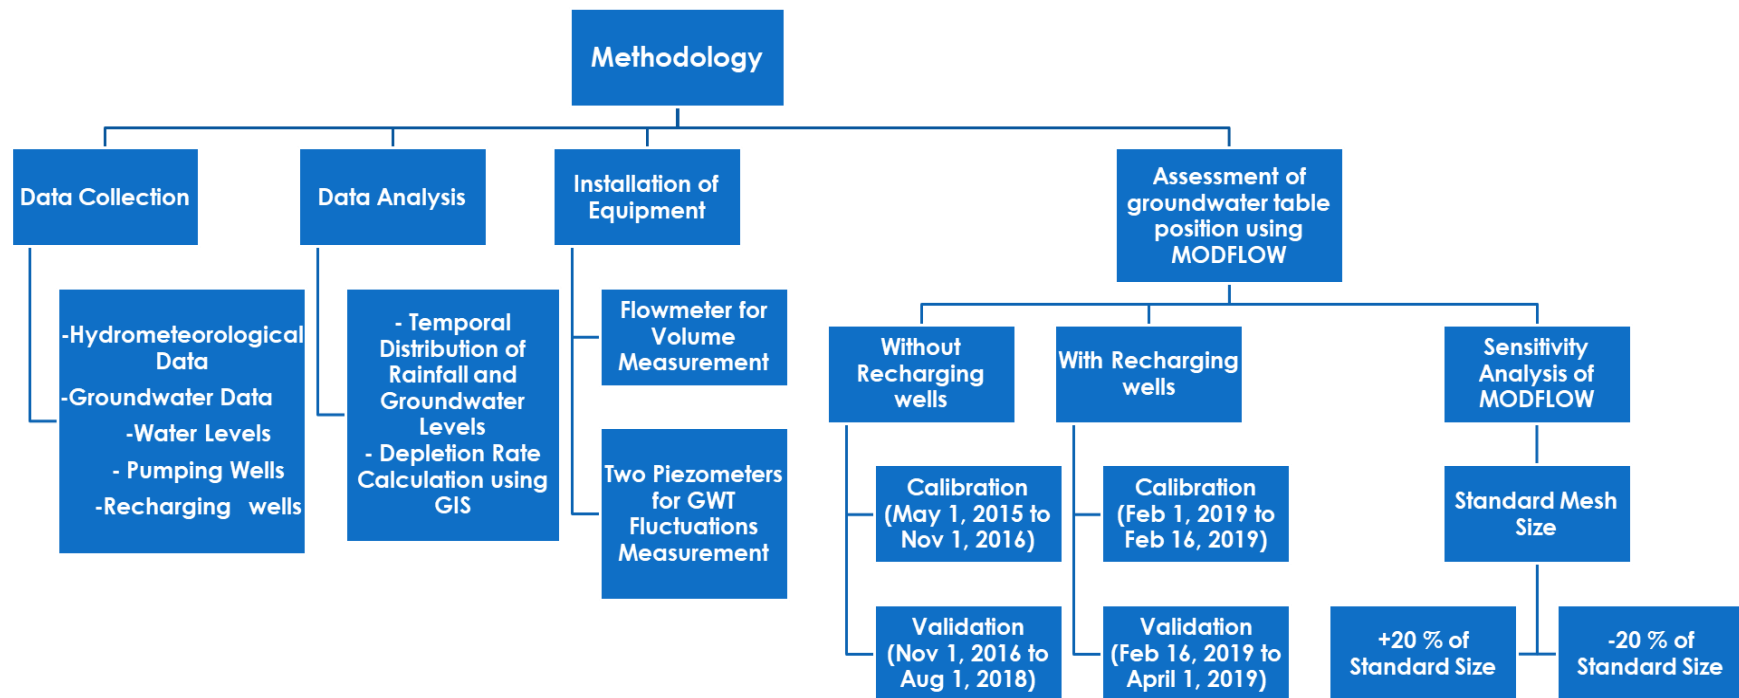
Methodology

Data Collection

-Hydrometeorological Data
-Groundwater Data
-Water Levels
- Pumping Wells
-Recharging wells

Data Analysis

- Temporal Distribution of Rainfall and Groundwater Levels
- Depletion Rate Calculation using GIS

Installation of Equipment

Flowmeter for Volume Measurement

Two Piezometers for GWT Fluctuations Measurement

Assessment of groundwater table position using MODFLOW

Without Recharging wells

Calibration (May 1, 2015 to Nov 1, 2016)

Validation (Nov 1, 2016 to Aug 1, 2018)

With Recharging wells

Calibration (Feb 1, 2019 to Feb 16, 2019)

Validation (Feb 16, 2019 to April 1, 2019)

Sensitivity Analysis of MODFLOW

Standard Mesh Size

+20 % of Standard Size

-20 % of Standard Size